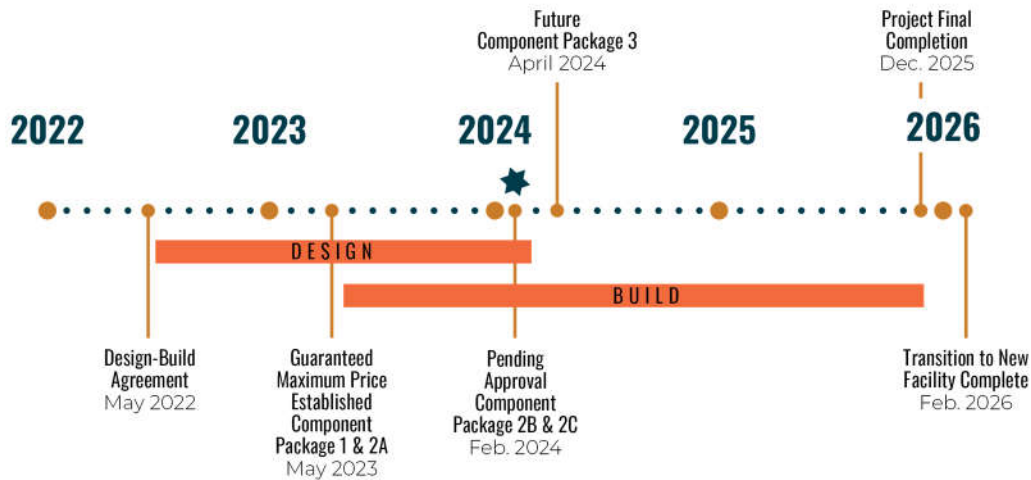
Future Component Package 3
April 2024

Project Final Completion
Dec. 2025

2022

2023

2024

2025

2026

DESIGN

BUILD

Design-Build Agreement
May 2022

Guaranteed Maximum Price Established Component Package 1 & 2A
May 2023

Pending Approval Component Package 2B & 2C
Feb. 2024

Transition to New Facility Complete
Feb. 2026